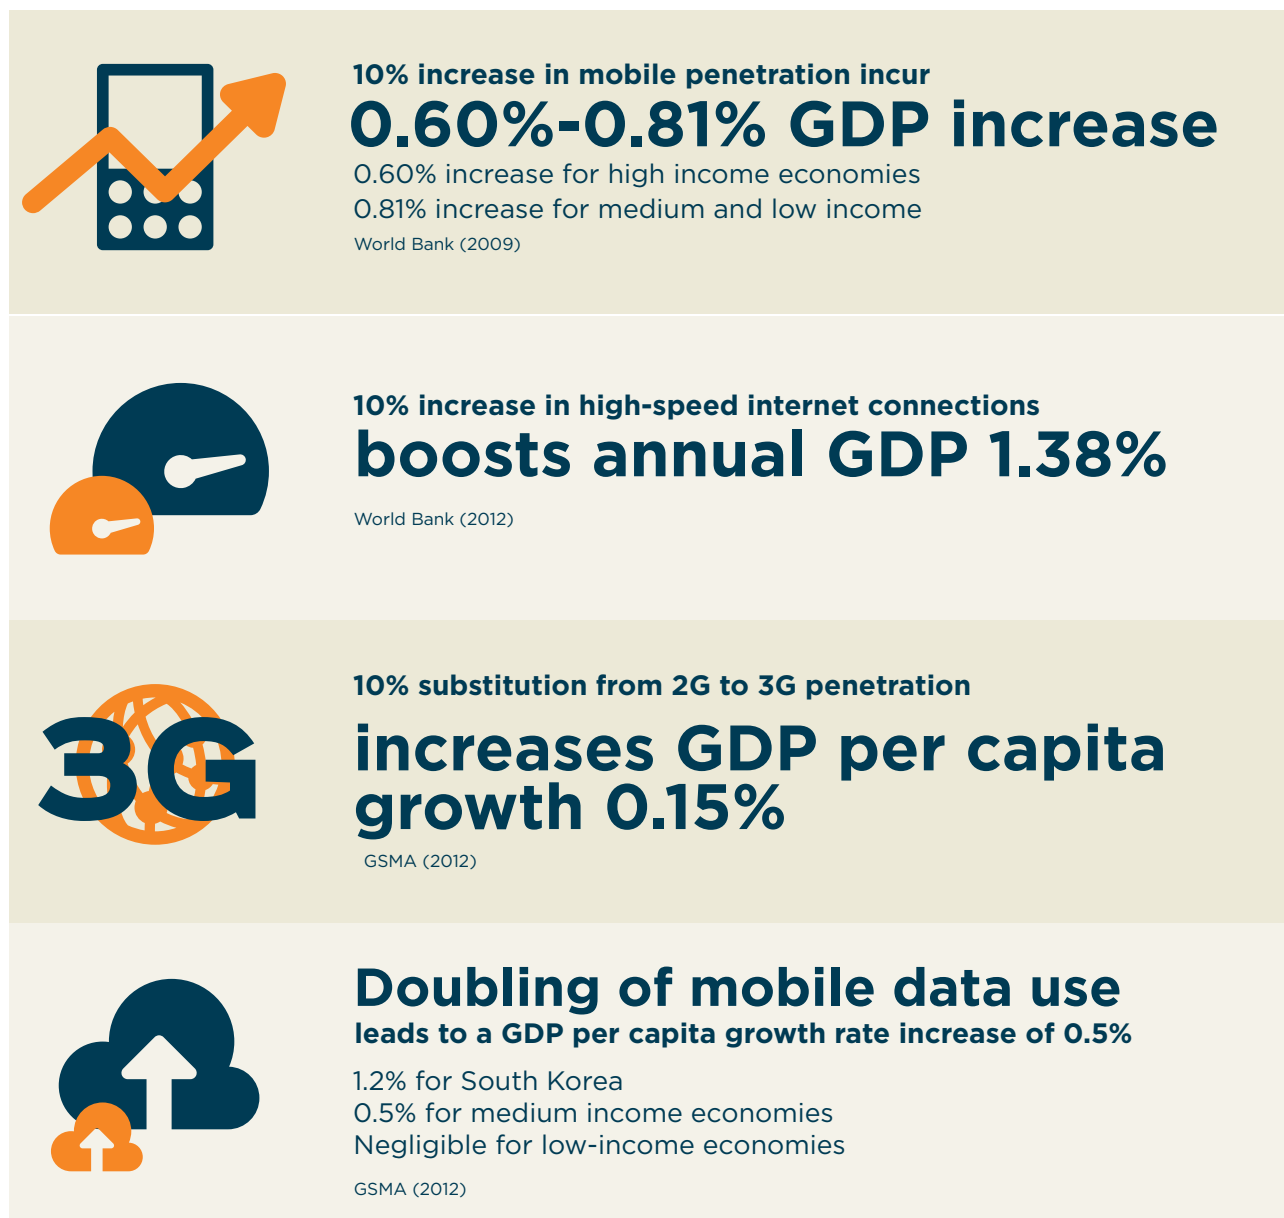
10% increase in mobile penetration incur
0.60%-0.81% GDP increase
0.60% increase for high income economies
0.81% increase for medium and low income
World Bank (2009)

10% increase in high-speed internet connections
boosts annual GDP 1.38%
World Bank (2012)

3G
10% substitution from 2G to 3G penetration
increases GDP per capita growth 0.15%
GSMA (2012)

Doubling of mobile data use
leads to a GDP per capita growth rate increase of 0.5%
1.2% for South Korea
0.5% for medium income economies
Negligible for low-income economies
GSMA (2012)